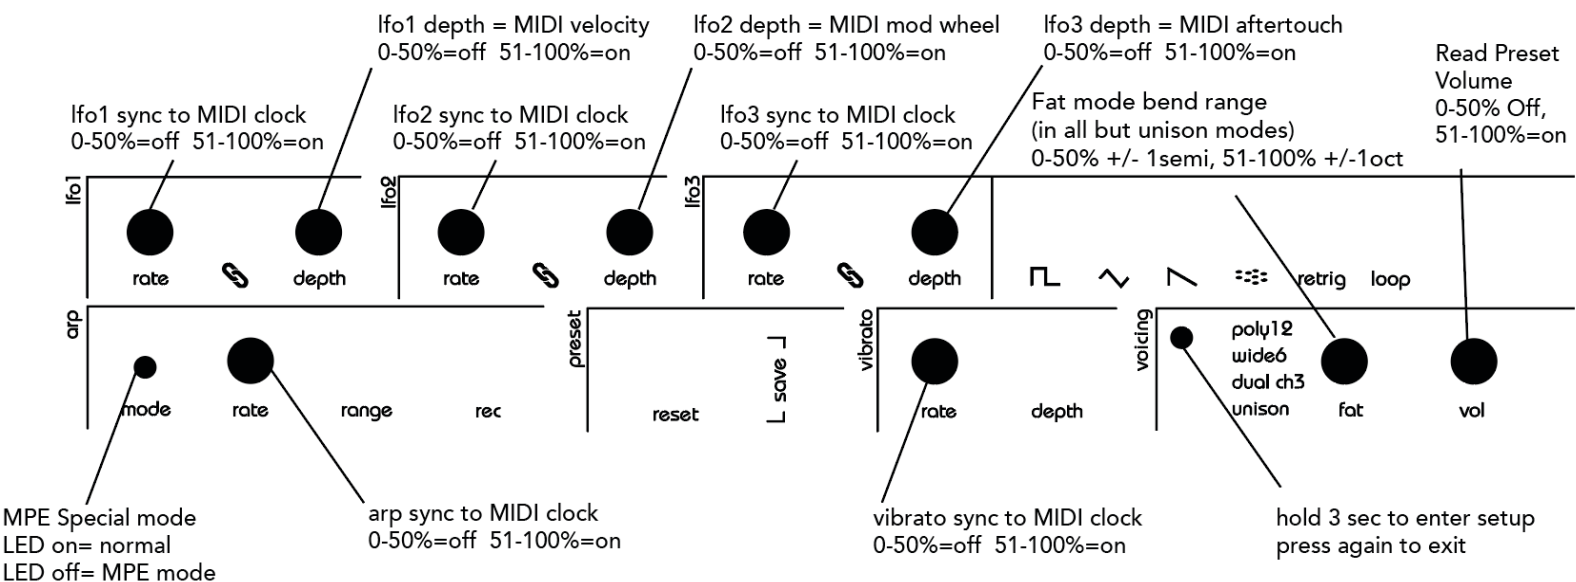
lfo1 depth = MIDI velocity
0-50%=off 51-100%=on

lfo2 depth = MIDI mod wheel
0-50%=off 51-100%=on

lfo3 depth = MIDI aftertouch
0-50%=off 51-100%=on

Read Preset Volume
0-50% Off,
51-100%=on

lfo1 sync to MIDI clock
0-50%=off 51-100%=on

lfo2 sync to MIDI clock
0-50%=off 51-100%=on

lfo3 sync to MIDI clock
0-50%=off 51-100%=on

Fat mode bend range
(in all but unison modes)
0-50% +/- 1semi, 51-100% +/-1oct

lfo1
rate depth

lfo2
rate depth

lfo3
rate depth

retrig loop

arp
mode rate range rec

preset
reset save

vibrato
rate depth

voicing
poly12
wide6
dual ch3
unison
fat vol

MPE Special mode
LED on= normal
LED off= MPE mode

arp sync to MIDI clock
0-50%=off 51-100%=on

vibrato sync to MIDI clock
0-50%=off 51-100%=on

hold 3 sec to enter setup
press again to exit